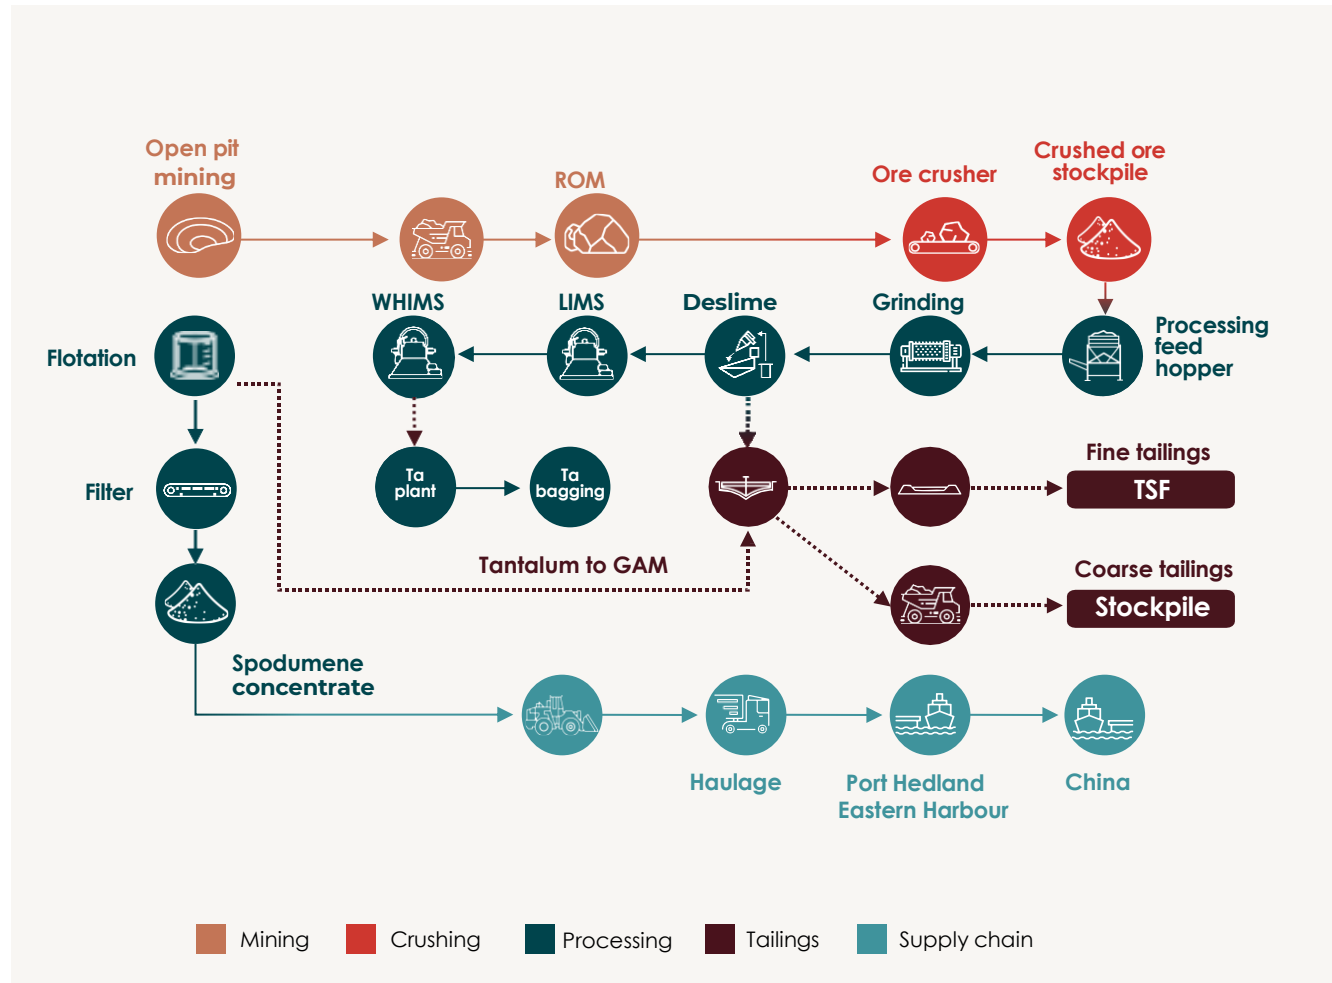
Open pit mining

ROM

Ore crusher

Crushed ore stockpile

WHIMS

LIMS

Deslime

Grinding

Processing feed hopper

Flotation

Filter

Ta plant

Ta bagging

Fine tailings

TSF

Tantalum to GAM

Coarse tailings

Stockpile

Spodumene concentrate

Haulage

Port Hedland Eastern Harbour

China

Mining
Crushing
Processing
Tailings
Supply chain